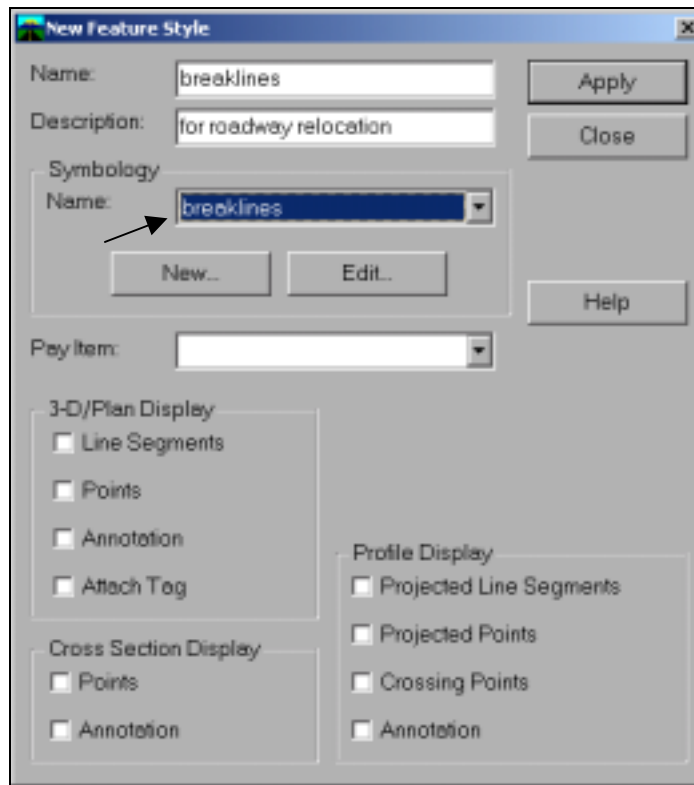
New Feature Style

Name: breaklines

Description: for roadway relocation

Apply

Close

Symbology

Name: breaklines

New...

Edit...

Help

Pay Item:

3-D/Plan Display

Line Segments

Points

Annotation

Attach Tag

Cross Section Display

Points

Annotation

Profile Display

Projected Line Segments

Projected Points

Crossing Points

Annotation